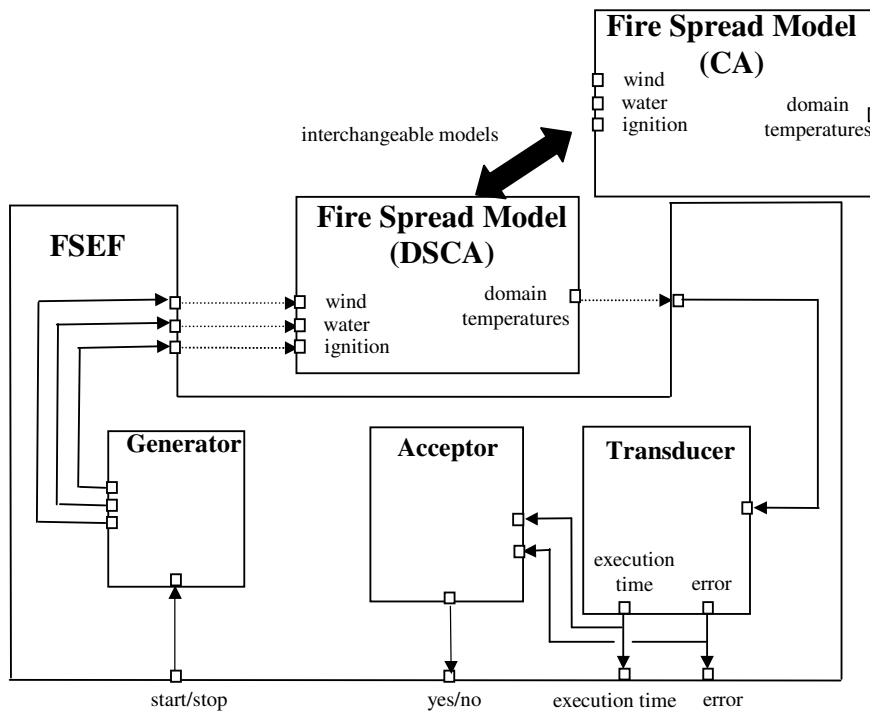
Fire Spread Model (CA)

wind
water
ignition

domain temperatures

interchangeable models

FSEF

Fire Spread Model (DSCA)

wind
water
ignition

domain temperatures

Generator

Acceptor

Transducer

execution time

error

start/stop

yes/no

execution time

error